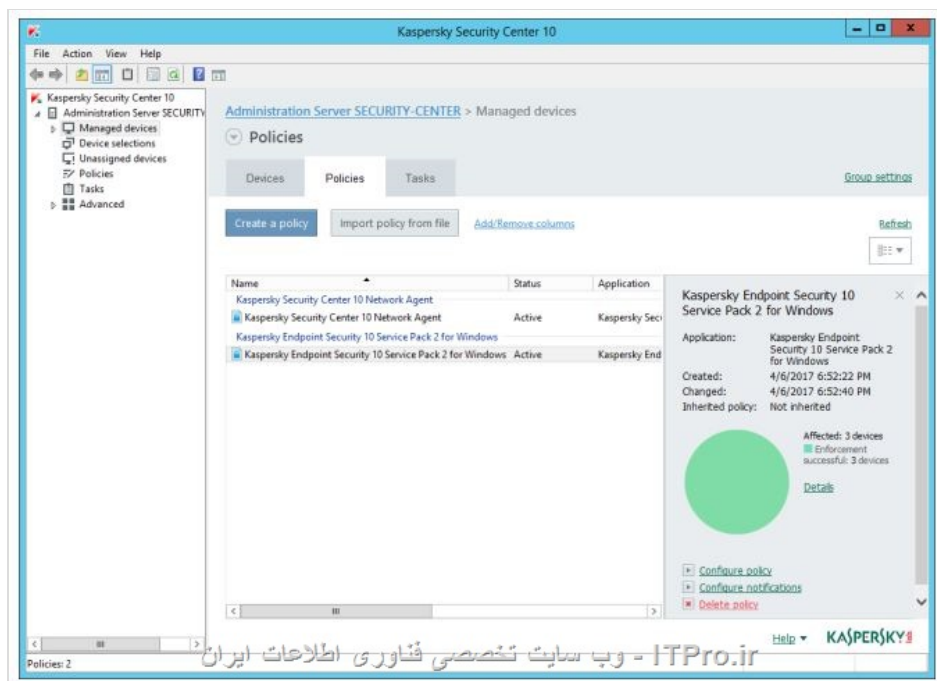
Kaspersky Security Center 10

File Action View Help

Kaspersky Security Center 10
Administration Server SECURITY
Managed devices
Device selections
Unassigned devices
Policies
Tasks
Advanced

Administration Server SECURITY-CENTER > Managed devices

Policies

Devices Policies Tasks

Group settings

Create a policy Import policy from file Add/Remove columns

Refresh

| Name | Status | Application |
|---|---|---|
| Kaspersky Security Center 10 Network Agent | | |
| Kaspersky Security Center 10 Network Agent | Active | Kaspersky Sec |
| Kaspersky Endpoint Security 10 Service Pack 2 for Windows | | |
| Kaspersky Endpoint Security 10 Service Pack 2 for Windows | Active | Kaspersky End |

Kaspersky Endpoint Security 10 Service Pack 2 for Windows

Application: Kaspersky Endpoint Security 10 Service Pack 2 for Windows
Created: 4/6/2017 6:52:22 PM
Changed: 4/6/2017 6:52:40 PM
Inherited policy: Not inherited

Affected: 3 devices
Enforcement successful: 3 devices

Details

Configure policy
Configure notifications
Delete policy

Help ▾ KASPERSKY

Policies: 2

ITPro.ir - وب سایت تخصصی فناوری اطلاعات ایران